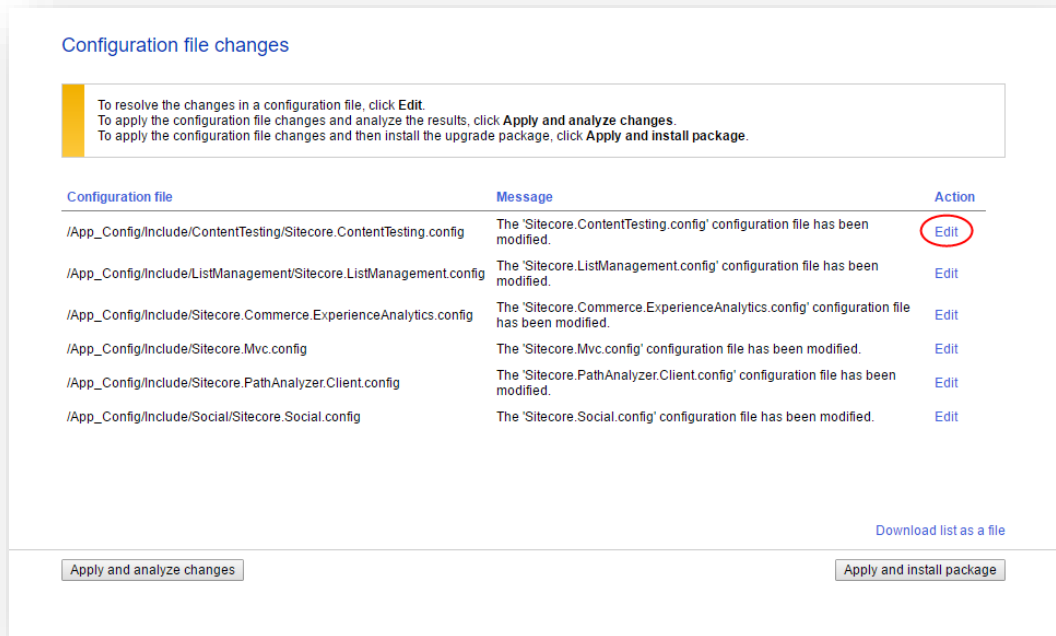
Configuration file changes

To resolve the changes in a configuration file, click **Edit**.
To apply the configuration file changes and analyze the results, click **Apply and analyze changes**.
To apply the configuration file changes and then install the upgrade package, click **Apply and install package**.

| Configuration file | Message | Action |
|---|---|---|
| /App_Config/Include/ContentTesting/Sitecore.ContentTesting.config | The 'Sitecore.ContentTesting.config' configuration file has been modified. | Edit |
| /App_Config/Include/ListManagement/Sitecore.ListManagement.config | The 'Sitecore.ListManagement.config' configuration file has been modified. | Edit |
| /App_Config/Include/Sitecore.Commerce.ExperienceAnalytics.config | The 'Sitecore.Commerce.ExperienceAnalytics.config' configuration file has been modified. | Edit |
| /App_Config/Include/Sitecore.Mvc.config | The 'Sitecore.Mvc.config' configuration file has been modified. | Edit |
| /App_Config/Include/Sitecore.PathAnalyzer.Client.config | The 'Sitecore.PathAnalyzer.Client.config' configuration file has been modified. | Edit |
| /App_Config/Include/Social/Sitecore.Social.config | The 'Sitecore.Social.config' configuration file has been modified. | Edit |

Download list as a file

Apply and analyze changes

Apply and install package